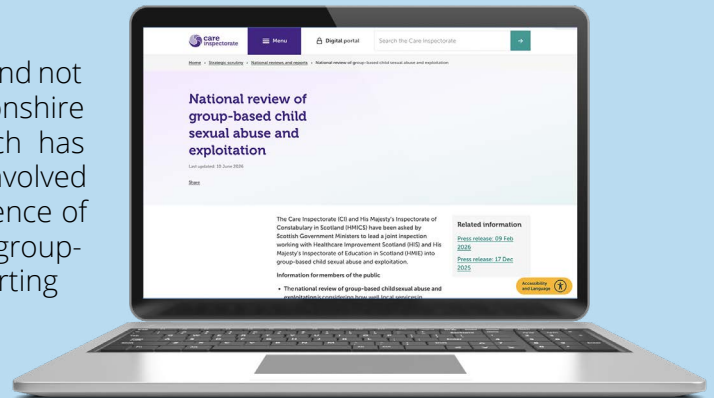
nd not
onshire
ch has
nvolved
ence of
group-
rting

care inspectorate

Menu

Digital portal

Search the Care Inspectorate

Home > Strategic scrutiny > National reviews and reports > National review of group-based child sexual abuse and exploitation

National review of group-based child sexual abuse and exploitation

Last updated: 25 June 2026

Share

The Care Inspectorate (CI) and His Majesty's Inspectorate of Constabulary in Scotland (HMICS) have been asked by Scottish Government Ministers to lead a joint inspection working with Healthcare Improvement Scotland (HIS) and His Majesty's Inspectorate of Education in Scotland (HMIE) into group-based child sexual abuse and exploitation.

Information for members of the public

• The national review of group-based child sexual abuse and exploitation is considering how well local services in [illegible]

Related information

Press release: 09 Feb 2026

Press release: 17 Dec 2025

Accessibility and Language